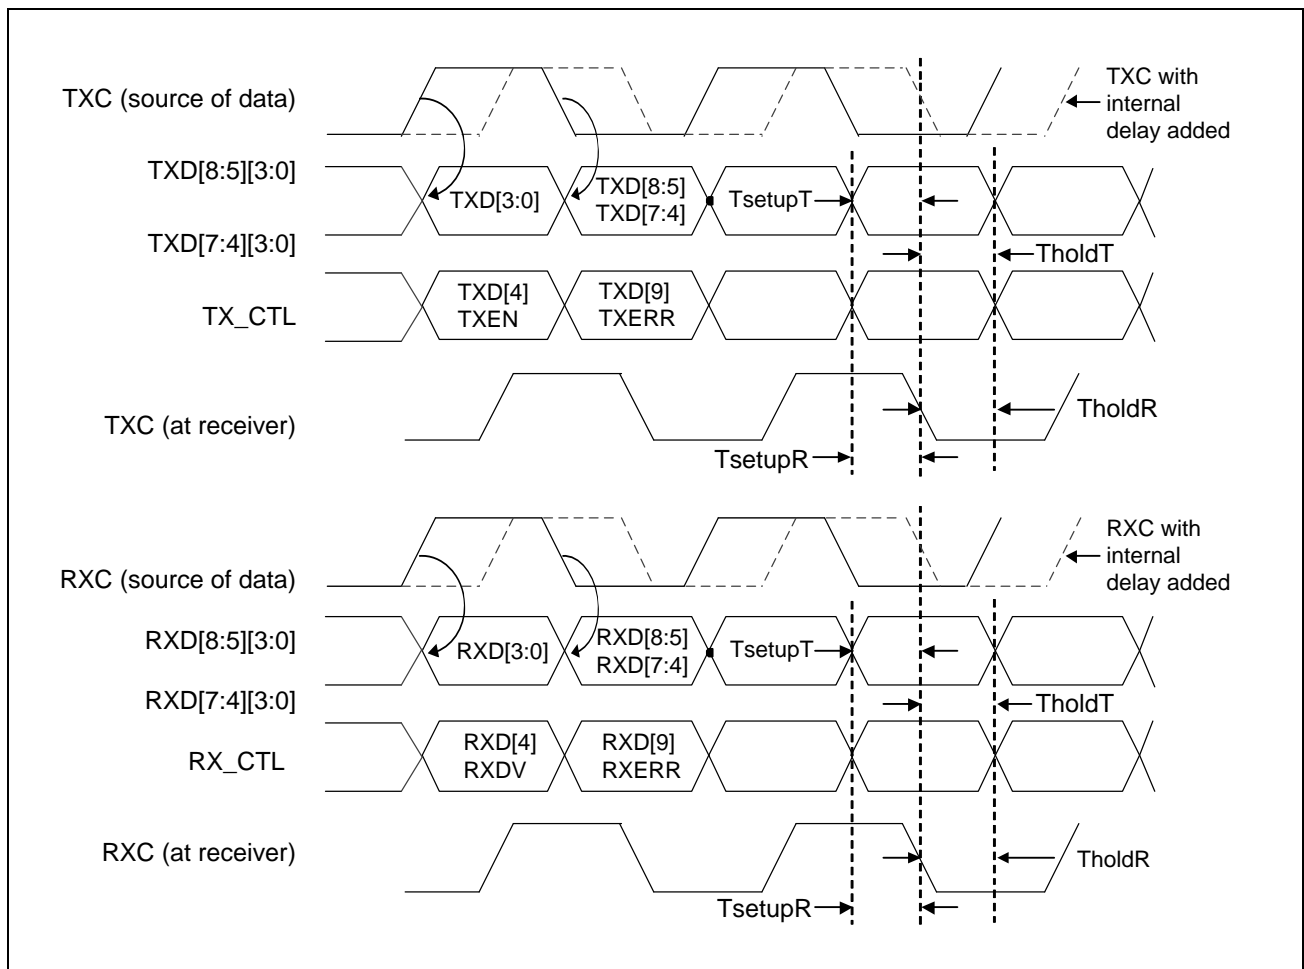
TXC (source of data)

TXC with internal delay added

TXD[8:5][3:0]

TXD[3:0]

TXD[8:5]
TXD[7:4]

TsetupT

TXD[7:4][3:0]

TholdT

TX_CTL

TXD[4]
TXEN

TXD[9]
TXERR

TXC (at receiver)

TholdR

TsetupR

RXC (source of data)

RXC with internal delay added

RXD[8:5][3:0]

RXD[3:0]

RXD[8:5]
RXD[7:4]

TsetupT

RXD[7:4][3:0]

TholdT

RX_CTL

RXD[4]
RXDV

RXD[9]
RXERR

RXC (at receiver)

TholdR

TsetupR